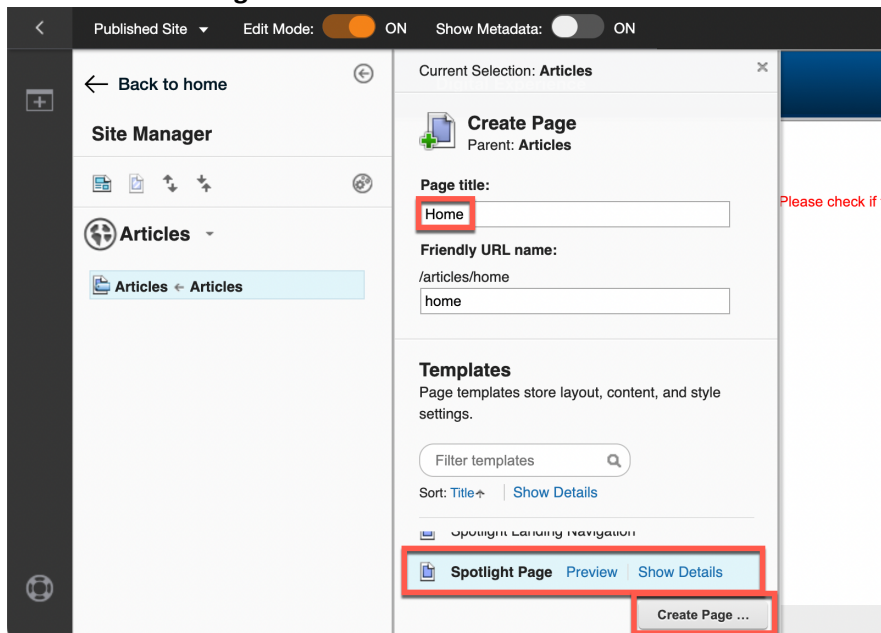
Published Site
Edit Mode: ON
Show Metadata: ON

Back to home

Site Manager

Articles

Articles ← Articles

Current Selection: Articles

Create Page
Parent: Articles

Page title:
Home

Friendly URL name:
/articles/home
home

Templates
Page templates store layout, content, and style settings.

Filter templates

Sort: Title | Show Details

Spotlight Landing Navigation

Spotlight Page Preview | Show Details

Create Page ...

Please check if